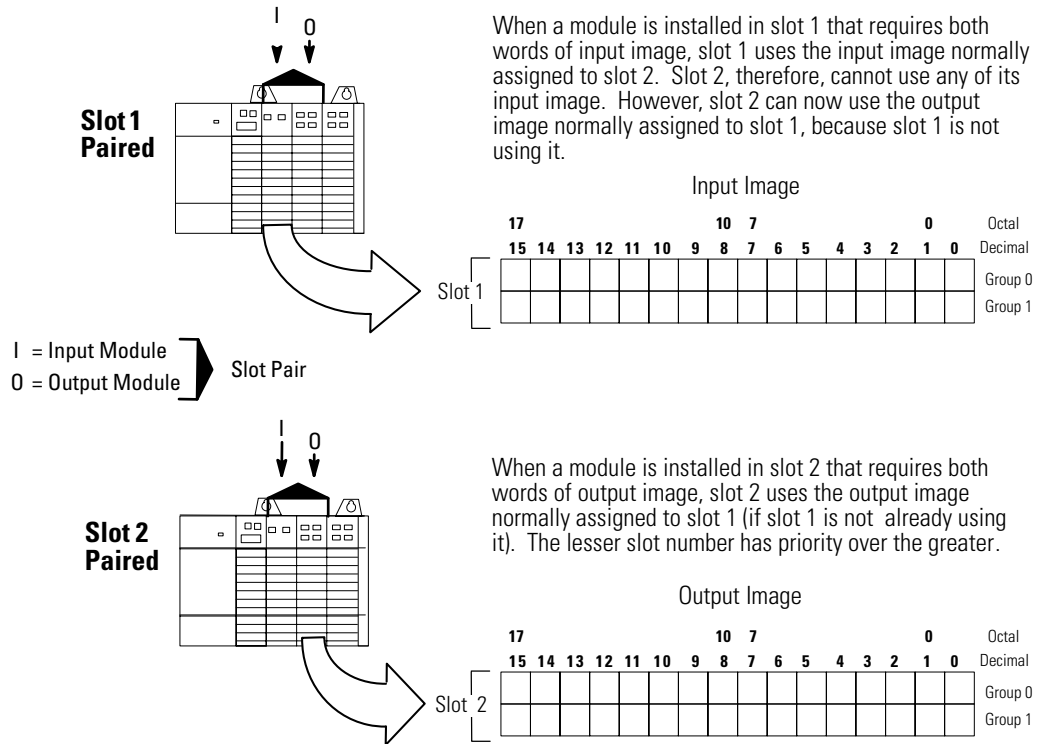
I O

Slot 1 Paired

When a module is installed in slot 1 that requires both words of input image, slot 1 uses the input image normally assigned to slot 2. Slot 2, therefore, cannot use any of its input image. However, slot 2 can now use the output image normally assigned to slot 1, because slot 1 is not using it.

Input Image

17 10 7 0 Octal
15 14 13 12 11 10 9 8 7 6 5 4 3 2 1 0 Decimal

Slot 1

Group 0
Group 1

I = Input Module
O = Output Module

Slot Pair

I O

Slot 2 Paired

When a module is installed in slot 2 that requires both words of output image, slot 2 uses the output image normally assigned to slot 1 (if slot 1 is not already using it). The lesser slot number has priority over the greater.

Output Image

17 10 7 0 Octal
15 14 13 12 11 10 9 8 7 6 5 4 3 2 1 0 Decimal

Slot 2

Group 0
Group 1